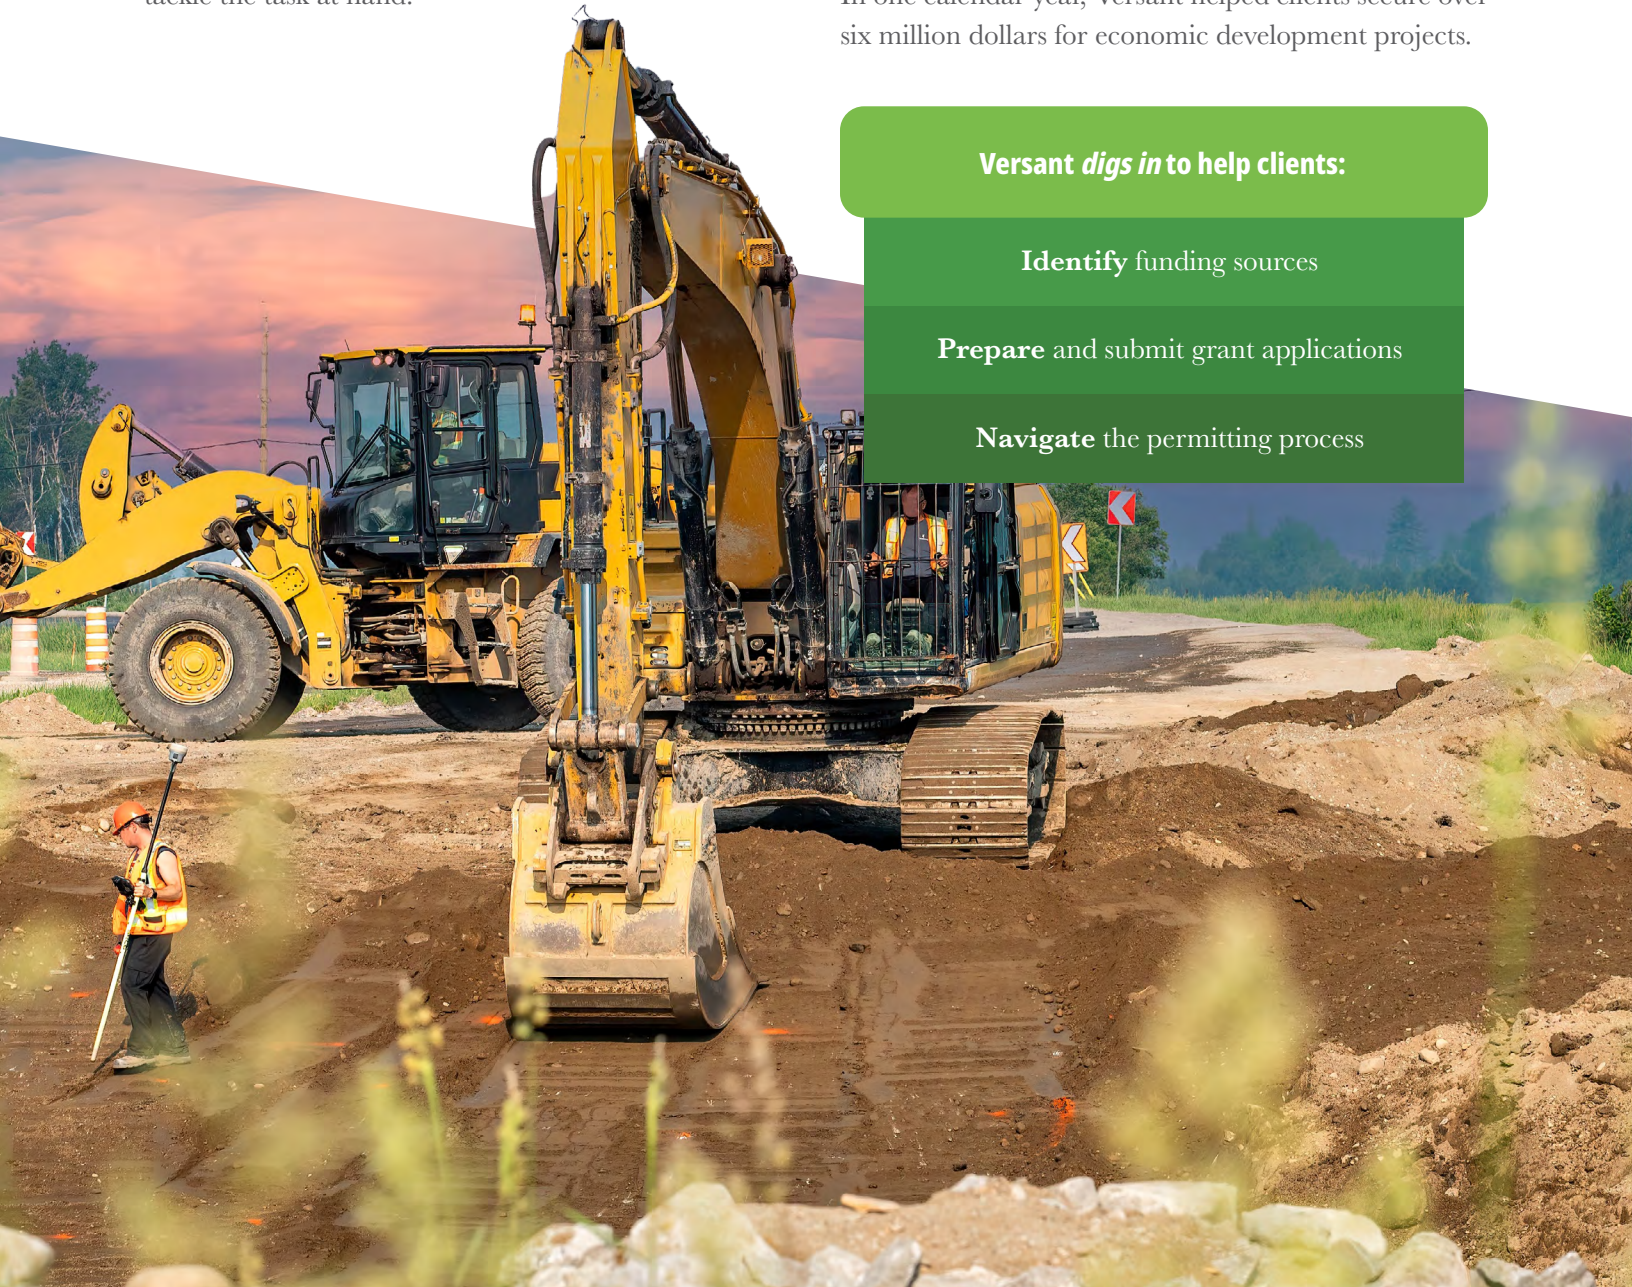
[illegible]

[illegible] six million dollars for economic development projects.

Versant *digs in* to help clients:

**Identify** funding sources

**Prepare** and submit grant applications

**Navigate** the permitting process